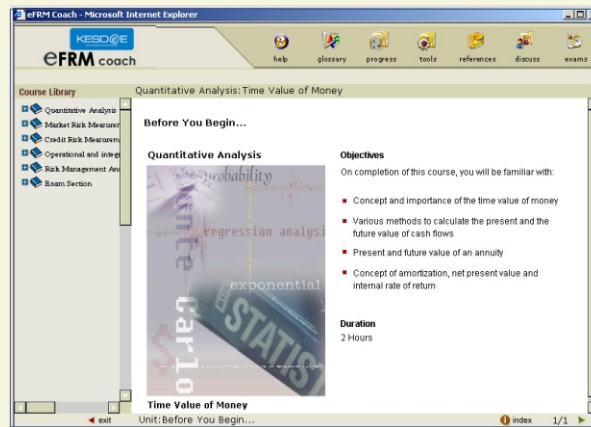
eFRM Coach - Microsoft Internet Explorer

KESDEE
eFRM coach

help glossary progress tools references discuss exams

Course Library

Quantitative Analysis
Market Risk Measurem
Credit Risk Measurem
Operational and integ
Risk Management An
Exam Section

Quantitative Analysis: Time Value of Money

Before You Begin...

Quantitative Analysis

probability
monte carlo
regression analysis
exponential
STATIS

Time Value of Money

Objectives

On completion of this course, you will be familiar with:

- Concept and importance of the time value of money
- Various methods to calculate the present and the future value of cash flows
- Present and future value of an annuity
- Concept of amortization, net present value and internal rate of return

Duration

2 Hours

exit

Unit: Before You Begin...

index 1/1